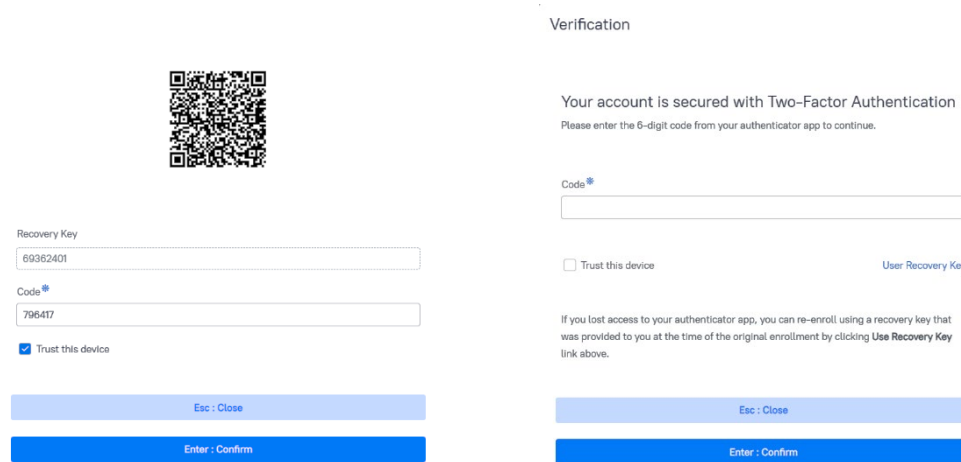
Recovery Key

69362401

Code*

796417

Trust this device

Esc : Close

Enter : Confirm

Verification

Your account is secured with Two-Factor Authentication

Please enter the 6-digit code from your authenticator app to continue.

Code*

Trust this device

User Recovery Ke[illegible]

If you lost access to your authenticator app, you can re-enroll using a recovery key that was provided to you at the time of the original enrollment by clicking **Use Recovery Key** link above.

Esc : Close

Enter : Confirm